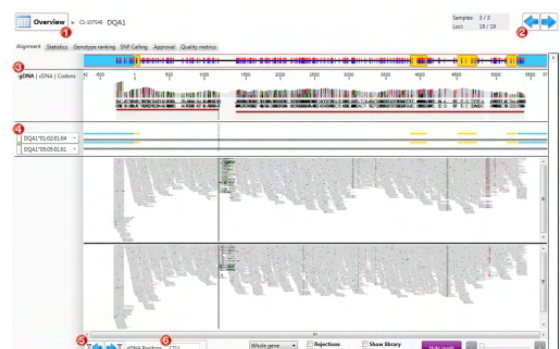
Overview » CI-107548 DQA1

1

Samples: 3 / 3
Loci: 18 / 18

2

Alignment Statistics Genotype ranking SNP Calling Approval Quality metrics

3

gDNA | cDNA | Codons

4

DQA1*01:02:01:04
DQA1*05:05:01:01

5

6

cDNA Position 7711

Whole gene

Rejections

Show library